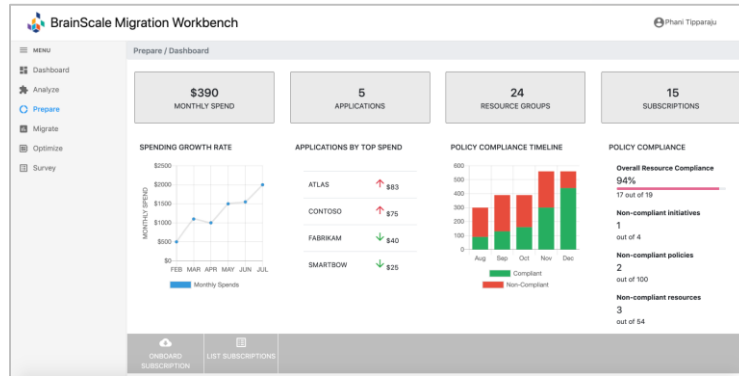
BrainScale Migration Workbench

Phani Tipparaju

MENU
Dashboard
Analyze
Prepare
Migrate
Optimize
Survey

Prepare / Dashboard

$390
MONTHLY SPEND

5
APPLICATIONS

24
RESOURCE GROUPS

15
SUBSCRIPTIONS

SPENDING GROWTH RATE

$2500
$2000
$1500
$1000
$500
$0
MONTHLY SPEND
FEB MAR APR MAY JUN JUL
Monthly Spends

APPLICATIONS BY TOP SPEND

| | |
|---|---|
| ATLAS | $83 |
| CONTOSO | $75 |
| FABRIKAM | $40 |
| SMARTBOW | $25 |

POLICY COMPLIANCE TIMELINE

600
500
400
300
200
100
0
Aug Sep Oct Nov Dec
Compliant
Non-Compliant

POLICY COMPLIANCE

Overall Resource Compliance
94%
17 out of 19

Non-compliant initiatives
1
out of 4

Non-compliant policies
2
out of 100

Non-compliant resources
3
out of 54

ONBOARD SUBSCRIPTION
LIST SUBSCRIPTIONS